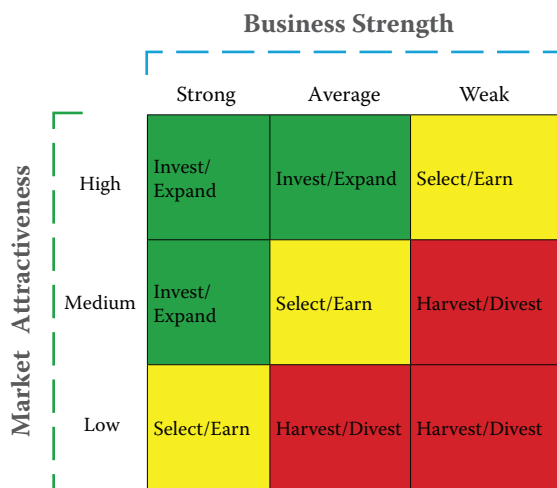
Business Strength

Market Attractiveness

| | Strong | Average | Weak |
|---|---|---|---|
| High | Invest/ Expand | Invest/Expand | Select/Earn |
| Medium | Invest/ Expand | Select/Earn | Harvest/Divest |
| Low | Select/Earn | Harvest/Divest | Harvest/Divest |